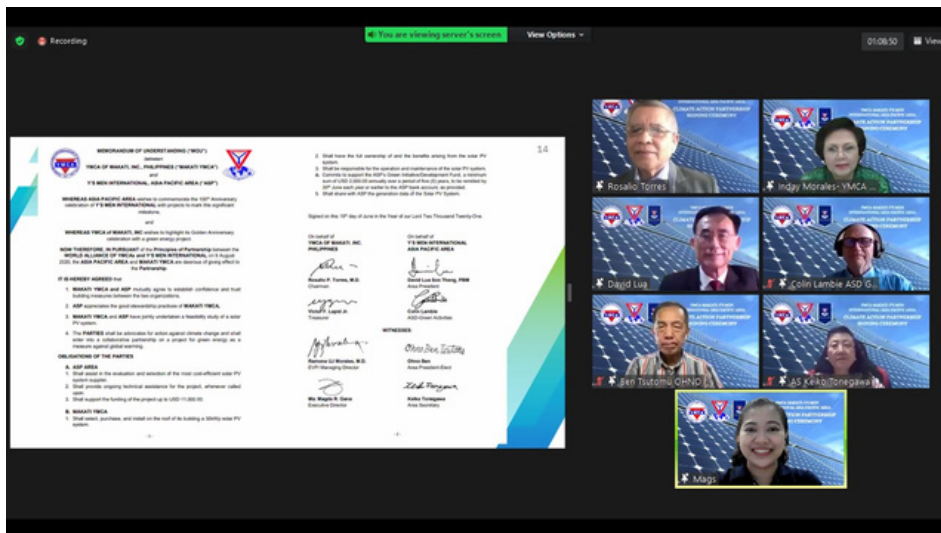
Recording

You are viewing server's screen

View Options

01:08:50

View

MEMORANDUM OF UNDERSTANDING ("MOU")
between
YMCA OF MAKATI, INC., PHILIPPINES ("MAKATI YMCA")
and
Y'S MEN INTERNATIONAL, ASIA PACIFIC AREA ("ASP")

WHEREAS ASIA PACIFIC AREA wishes to commemorate the 100th Anniversary celebration of Y'S MEN INTERNATIONAL with projects to mark the significant milestone.

and

WHEREAS YMCA OF MAKATI, INC wishes to highlight its Golden Anniversary celebration with a green energy project.

NOW THEREFORE, IN PURSUANT of the Principles of Partnership between the WORLD ALLIANCE OF YMCAs and Y'S MEN INTERNATIONAL on 6 August 2020, the ASIA PACIFIC AREA and MAKATI YMCA are desirous of giving effect to the Partnership.

IT IS HEREBY AGREED that

1. MAKATI YMCA and ASP mutually agree to establish confidence and trust building measures between the two organizations.
2. ASP appreciates the good stewardship practices of MAKATI YMCA.
3. MAKATI YMCA and ASP have jointly undertaken a feasibility study of a solar PV system.
4. The PARTIES shall be advocates for action against climate change and shall enter into a collaborative partnership on a project for green energy as a measure against global warming.

OBLIGATIONS OF THE PARTIES

A. ASP AREA
1. Shall assist in the evaluation and selection of the most cost-efficient solar PV system supplier.
2. Shall provide ongoing technical assistance for the project, whenever called upon.
3. Shall support the funding of the project up to USD 11,000.00

B. MAKATI YMCA
1. Shall select, purchase, and install on the roof of its building a 30kWp solar PV system.

14

2. Shall have the full ownership of and the benefits arising from the solar PV system.
3. Shall be responsible for the operation and maintenance of the solar PV system.
4. Commits to support the ASP's Green Initiative/Development Fund, a minimum sum of USD 2,500.00 annually over a period of five (5) years, to be remitted by 30th June each year or earlier to the ASP bank account, as provided.
5. Shall share with ASP the generation data of the Solar PV System.

Signed on the 19th day of June in the Year of our Lord Two Thousand Twenty-One.

On behalf of
YMCA OF MAKATI, INC.
PHILIPPINES

On behalf of
Y'S MEN INTERNATIONAL
ASIA PACIFIC AREA

Rosalio F. Torres, M.D.
Chairman

David Lua Soo Thong, PBM
Area President

Victor F. Lapid Jr.
Treasurer

Colin Lambie
ASD-Green Activities

WITNESSES:

Ramona Lil Morales, M.D.
EVP/ Managing Director

Ohno Ben
Area President-Elect

Ms. Magda R. Garo
Executive Director

Keiko Tonegawa
Area Secretary

Rosalio Torres

Inday Morales- YMCA ...

David Lua

Colin Lambie ASD G...

Ben Tsutomu OHNO

AS Keiko Tonegawa

Mags

CLIMATE ACTION PARTNERSHIP
SIGNING CEREMONY